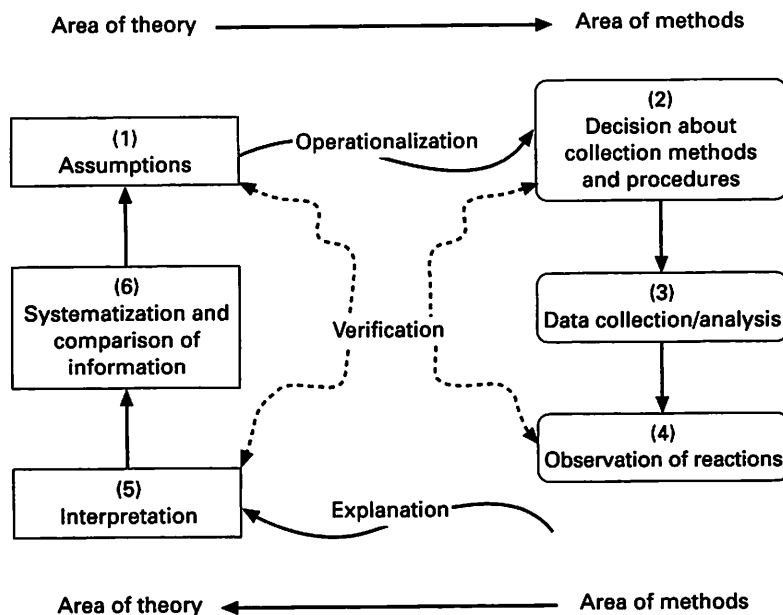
Area of theory → Area of methods

(1)
Assumptions

Operationalization

(2)
Decision about collection methods and procedures

(6)
Systematization and comparison of information

Verification

(3)
Data collection/analysis

(4)
Observation of reactions

(5)
Interpretation

Explanation

Area of theory ← Area of methods